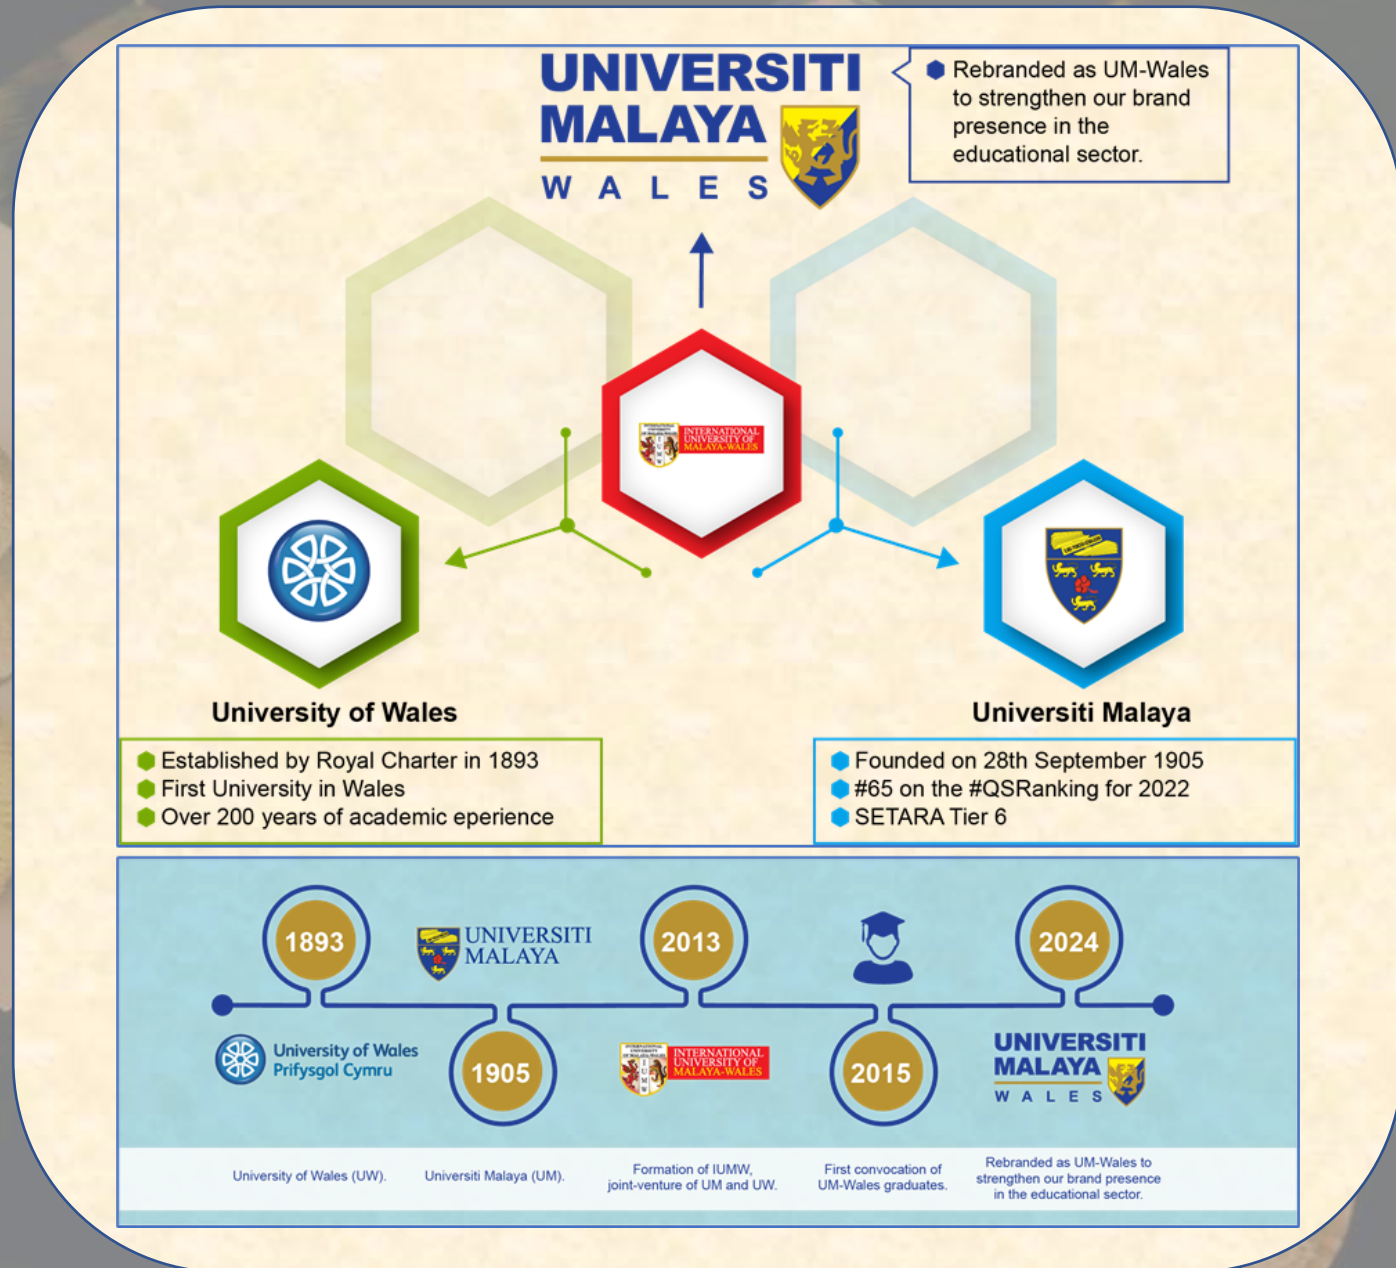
UNIVERSITI MALAYA
WALES

Rebranded as UM-Wales to strengthen our brand presence in the educational sector.

INTERNATIONAL UNIVERSITY OF MALAYA-WALES

University of Wales

Established by Royal Charter in 1893
First University in Wales
Over 200 years of academic eperience

Universiti Malaya

Founded on 28th September 1905
#65 on the #QSRanking for 2022
SETARA Tier 6

1893
University of Wales
Prifysgol Cymru
University of Wales (UW).

1905
UNIVERSITI MALAYA
Universiti Malaya (UM).

2013
INTERNATIONAL UNIVERSITY OF MALAYA-WALES
Formation of IUMW, joint-venture of UM and UW.

2015
First convocation of UM-Wales graduates.

2024
UNIVERSITI MALAYA
WALES
Rebranded as UM-Wales to strengthen our brand presence in the educational sector.